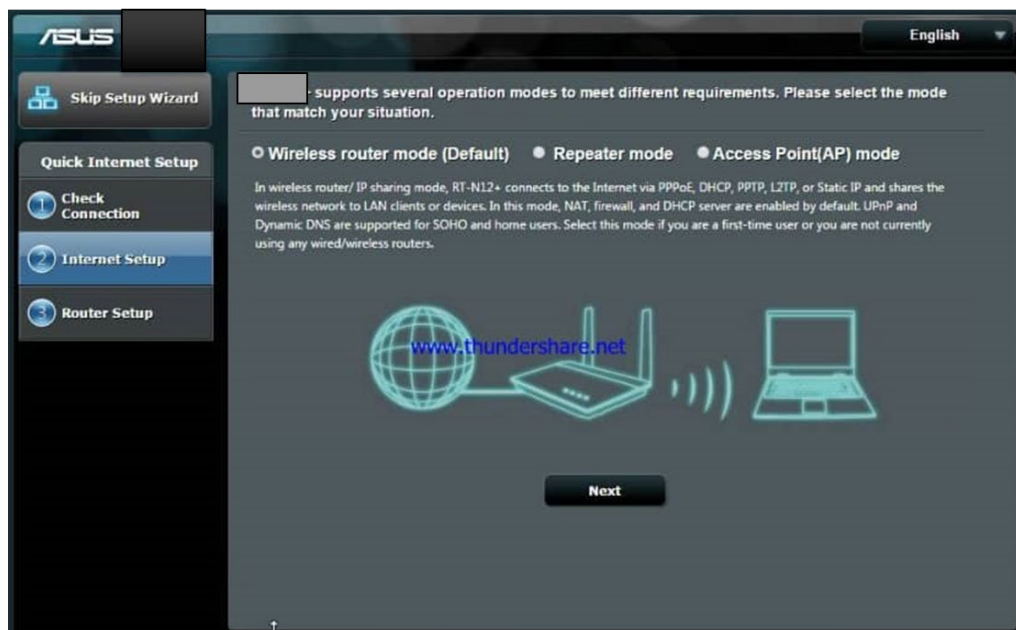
ASUS

English

Skip Setup Wizard

Quick Internet Setup

1 Check Connection

2 Internet Setup

3 Router Setup

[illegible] supports several operation modes to meet different requirements. Please select the mode that match your situation.

Wireless router mode (Default) Repeater mode Access Point(AP) mode

In wireless router/ IP sharing mode, RT-N12+ connects to the Internet via PPPoE, DHCP, PPTP, L2TP, or Static IP and shares the wireless network to LAN clients or devices. In this mode, NAT, firewall, and DHCP server are enabled by default. UPnP and Dynamic DNS are supported for SOHO and home users. Select this mode if you are a first-time user or you are not currently using any wired/wireless routers.

www.thundershare.net

Next